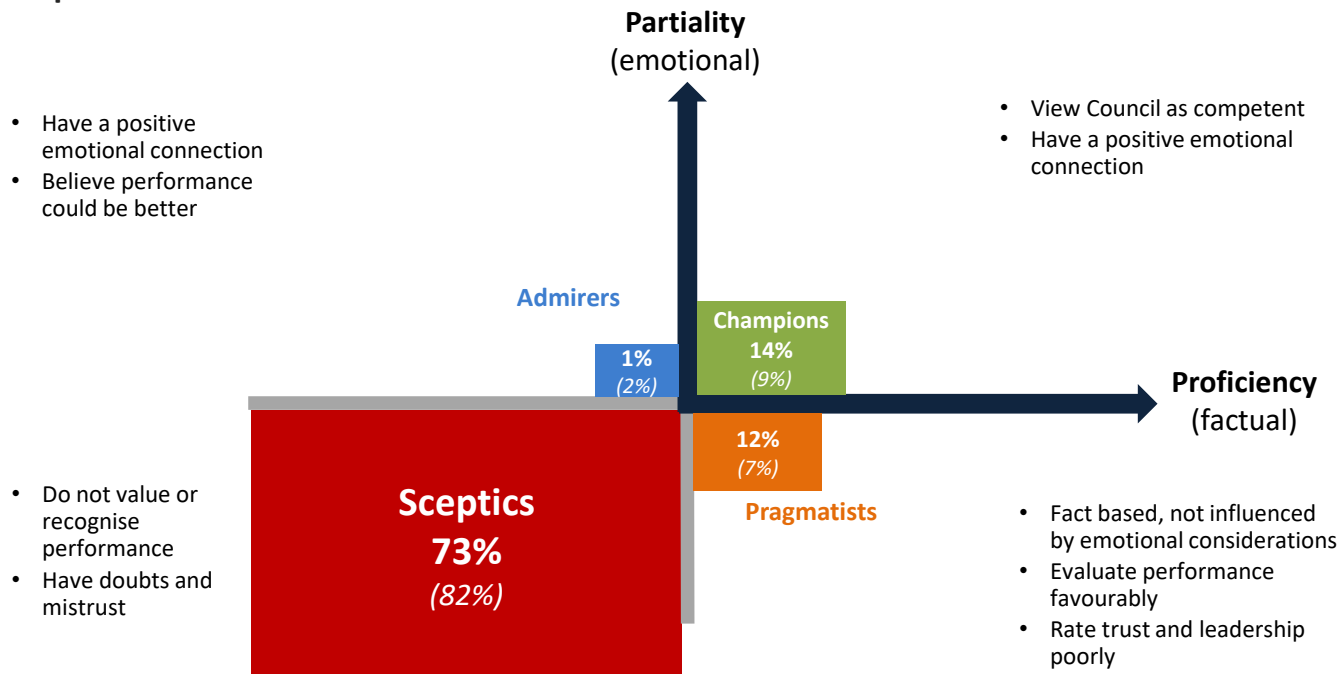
Partiality
(emotional)

• Have a positive emotional connection
• Believe performance could be better

• View Council as competent
• Have a positive emotional connection

Admirers
1%
(2%)

Champions
14%
(9%)

Proficiency
(factual)

12%
(7%)
Pragmatists

Sceptics
73%
(82%)

• Do not value or recognise performance
• Have doubts and mistrust

• Fact based, not influenced by emotional considerations
• Evaluate performance favourably
• Rate trust and leadership poorly